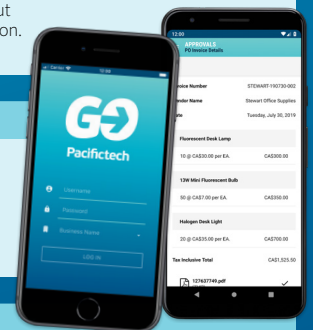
ut
on.

Carrier
12:00

Pacifictech

Username

Password

Business Name

LOG IN

12:00

APPROVALS
PO Invoice Details

oice Number STEWART-190730-002

dor Name Stewart Office Supplies

te Tuesday, July 30, 2019

Fluorescent Desk Lamp

10 @ CA$30.00 per EA. CA$300.00

13W Mini Fluorescent Bulb

50 @ CA$7.00 per EA. CA$350.00

Halogen Desk Light

20 @ CA$35.00 per EA. CA$700.00

Tax Inclusive Total CA$1,525.50

127637749.pdf